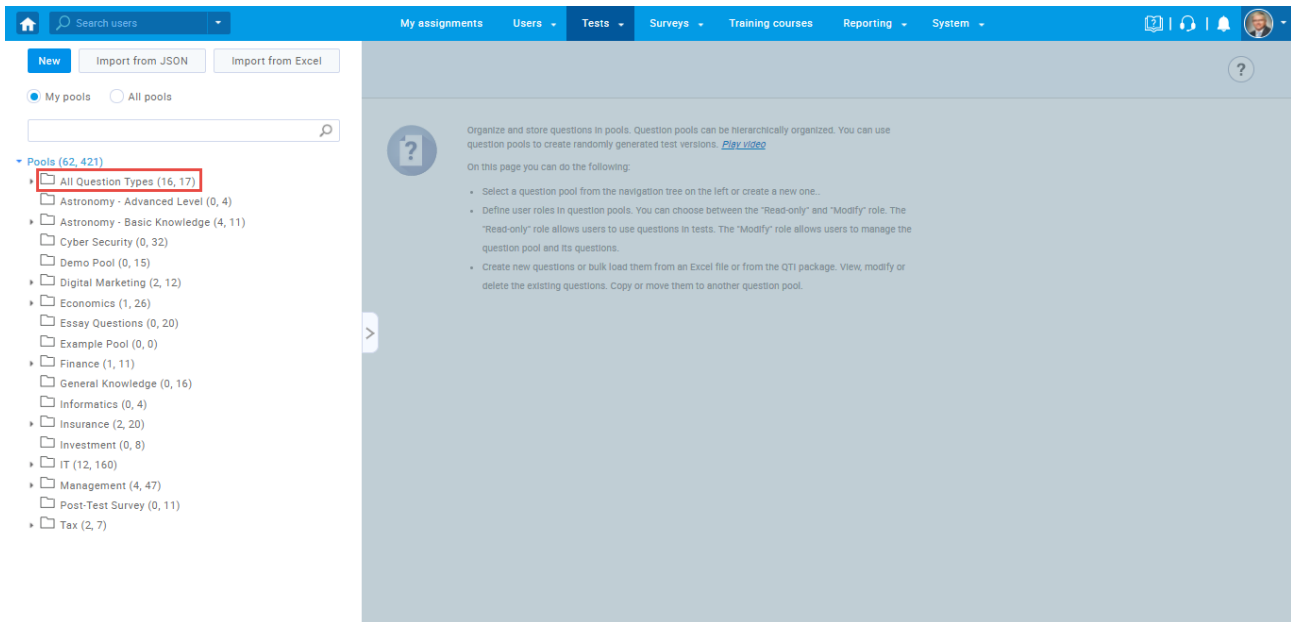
Search users

My assignments Users Tests Surveys Training courses Reporting System

New Import from JSON Import from Excel

My pools All pools

Pools (62, 421)
All Question Types (16, 17)
Astronomy - Advanced Level (0, 4)
Astronomy - Basic Knowledge (4, 11)
Cyber Security (0, 32)
Demo Pool (0, 15)
Digital Marketing (2, 12)
Economics (1, 26)
Essay Questions (0, 20)
Example Pool (0, 0)
Finance (1, 11)
General Knowledge (0, 16)
Informatics (0, 4)
Insurance (2, 20)
Investment (0, 8)
IT (12, 160)
Management (4, 47)
Post-Test Survey (0, 11)
Tax (2, 7)

?

Organize and store questions in pools. Question pools can be hierarchically organized. You can use question pools to create randomly generated test versions. Play video

On this page you can do the following:

- Select a question pool from the navigation tree on the left or create a new one..
- Define user roles in question pools. You can choose between the "Read-only" and "Modify" role. The "Read-only" role allows users to use questions in tests. The "Modify" role allows users to manage the question pool and its questions.
- Create new questions or bulk load them from an Excel file or from the QTI package. View, modify or delete the existing questions. Copy or move them to another question pool.